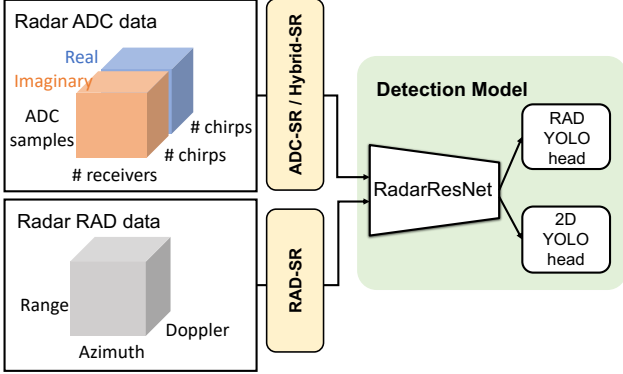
Radar ADC data

Real

Imaginary

ADC samples

# chirps

# chirps

# receivers

ADC-SR / Hybrid-SR

Radar RAD data

Range

Azimuth

Doppler

RAD-SR

Detection Model

RadarResNet

RAD YOLO head

2D YOLO head